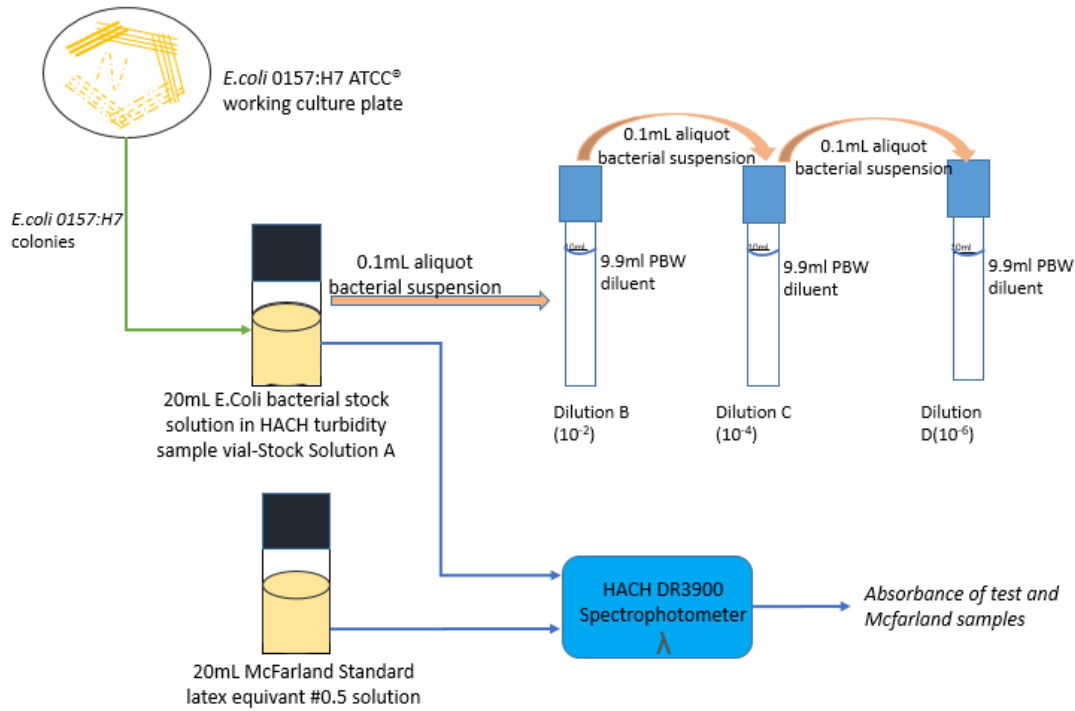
E.coli 0157:H7 ATCC® working culture plate

E.coli 0157:H7 colonies

0.1mL aliquot bacterial suspension

0.1mL aliquot bacterial suspension

0.1mL aliquot bacterial suspension

10mL

9.9ml PBW diluent

10mL

9.9ml PBW diluent

10mL

9.9ml PBW diluent

20mL E.Coli bacterial stock solution in HACH turbidity sample vial-Stock Solution A

Dilution B ($10^{-2}$)

Dilution C ($10^{-4}$)

Dilution D($10^{-6}$)

HACH DR3900 Spectrophotometer
λ

Absorbance of test and Mcfarland samples

20mL McFarland Standard latex equivant #0.5 solution